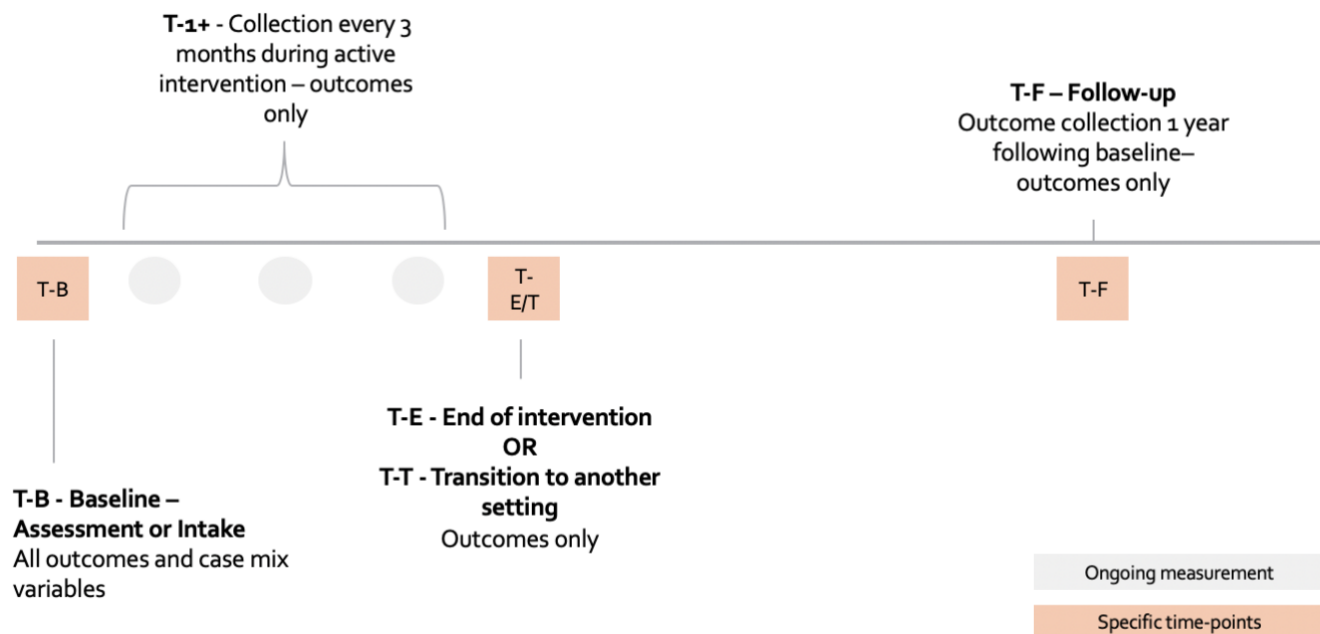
**T-1+** - Collection every 3 months during active intervention – outcomes only

**T-F – Follow-up**
Outcome collection 1 year following baseline– outcomes only

T-B

T-
E/T

T-F

**T-E - End of intervention**
**OR**
**T-T - Transition to another setting**
Outcomes only

**T-B - Baseline –**
**Assessment or Intake**
All outcomes and case mix variables

Ongoing measurement

Specific time-points